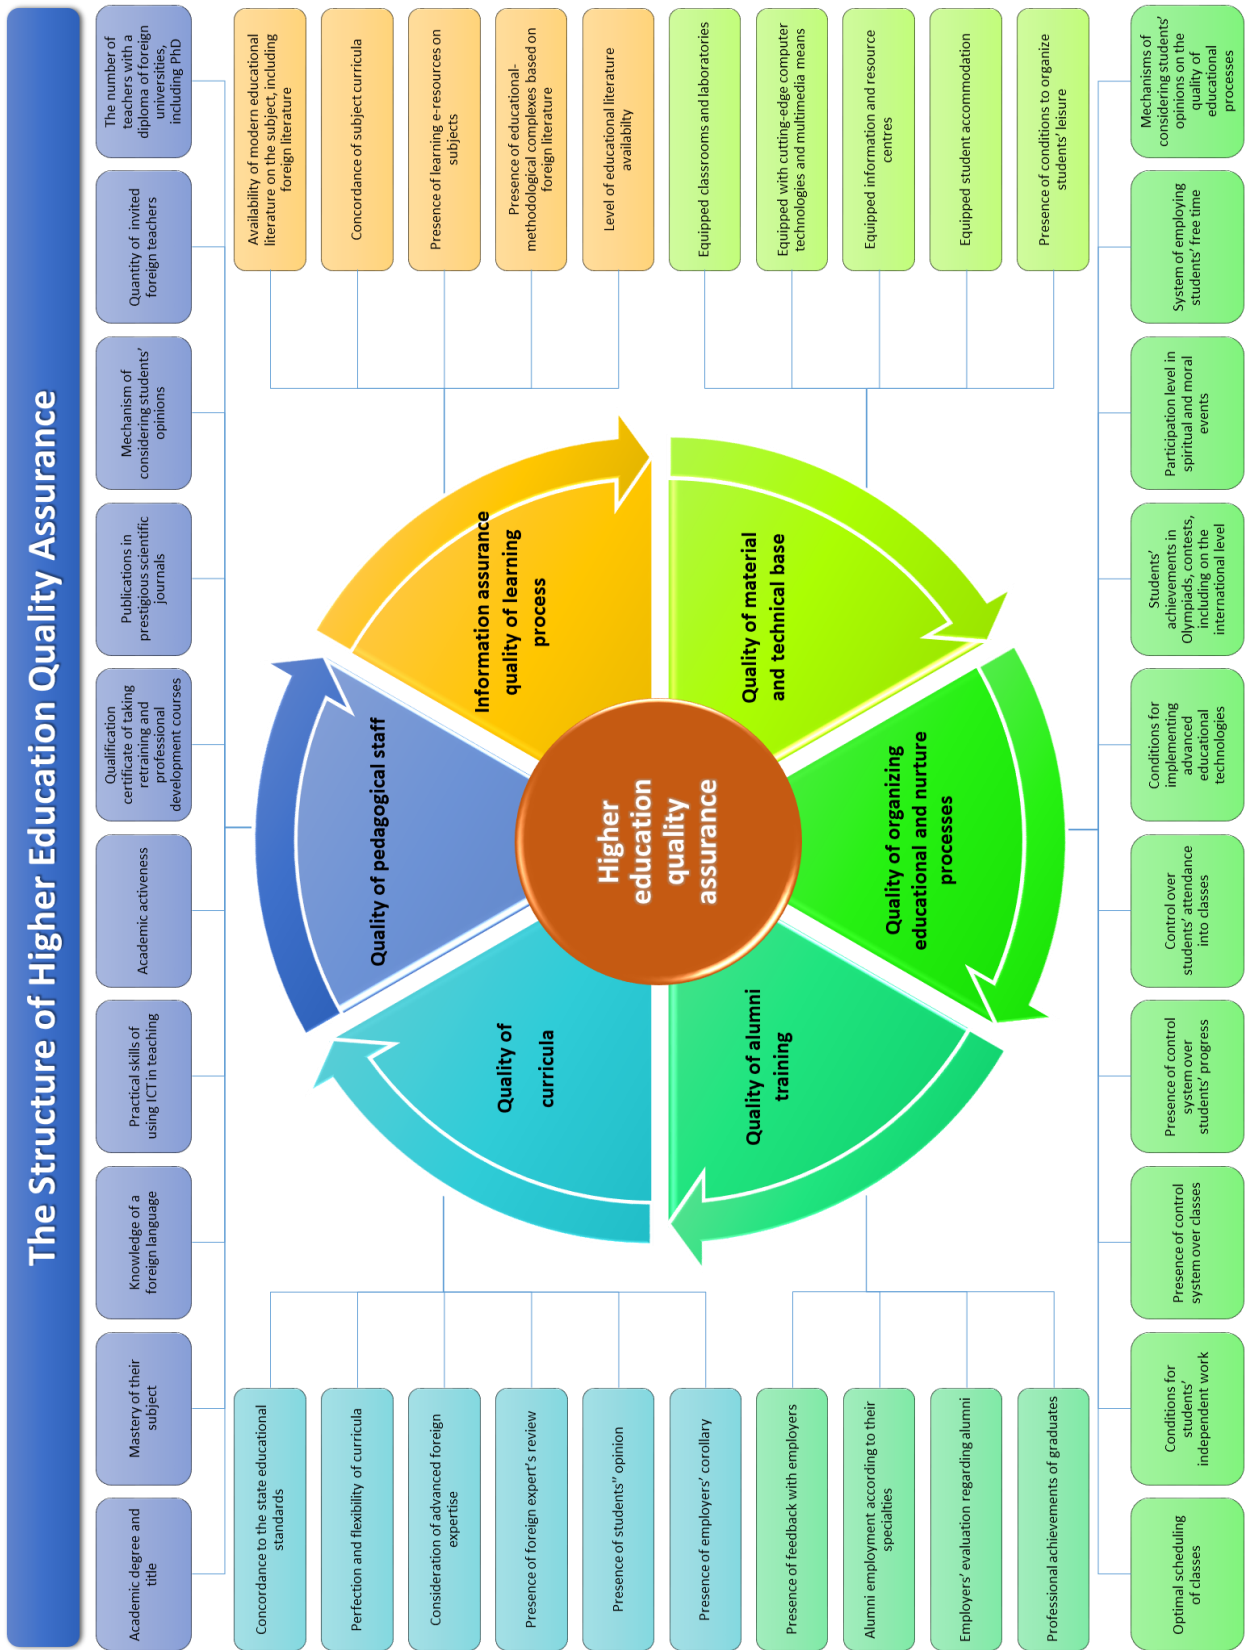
The Structure of Higher Education Quality Assurance

Academic degree and title

Mastery of their subject

Knowledge of a foreign language

Practical skills of using ICT in teaching

Academic activeness

Qualification certificate of taking retraining and professional development courses

Publications in prestigious scientific journals

Mechanism of considering students' opinions

Quantity of invited foreign teachers

The number of teachers with a diploma of foreign universities, including PhD

Availability of modern educational literature on the subject, including foreign literature

Concordance of subject curricula

Presence of learning e-resources on subjects

Presence of educational-methodological complexes based on foreign literature

Level of educational literature availabilty

Equipped classrooms and laboratories

Equipped with cutting-edge computer technologies and multimedia means

Equipped information and resource centres

Equipped student accommodation

Presence of conditions to organize students' leisure

Mechanisms of considering students' opinions on the quality of educational processes

System of employing students' free time

Participation level in spiritual and moral events

Students' achievements in Olympiads, contests, including on the international level

Conditions for implementing advanced educational technologies

Control over students' attendance into classes

Presence of control system over students' progress

Presence of control system over classes

Conditions for students' independent work

Optimal scheduling of classes

Concordance to the state educational standards

Perfection and flexibility of curricula

Consideration of advanced foreign expertise

Presence of foreign expert's review

Presence of students'' opinion

Presence of employers' corollary

Presence of feedback with employers

Alumni employment according to their specialties

Employers' evaluation regarding alumni

Professional achievements of graduates

Quality of pedagogical staff

Information assurance quality of learning process

Quality of material and technical base

Quality of organizing educational and nurture processes

Quality of alumni training

Quality of curricula

Higher education quality assurance